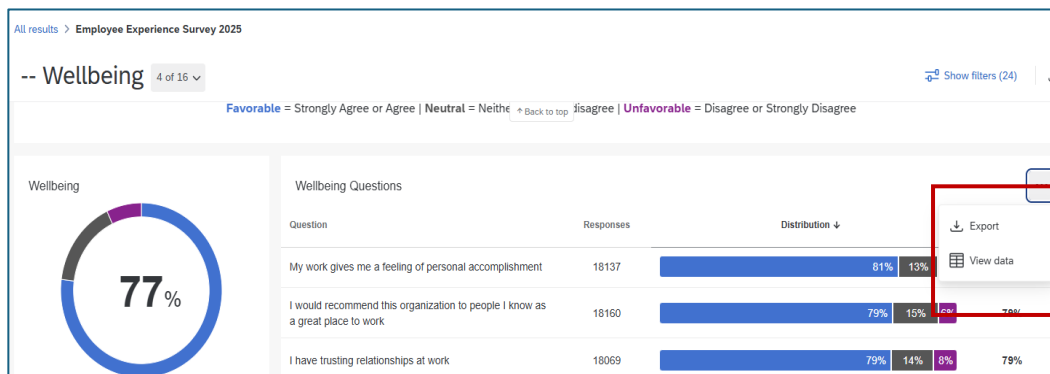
All results > Employee Experience Survey 2025

-- Wellbeing 4 of 16

Show filters (24)

Favorable = Strongly Agree or Agree | Neutral = Neithe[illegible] ↑ Back to top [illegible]disagree | Unfavorable = Disagree or Strongly Disagree

Wellbeing

77%

Wellbeing Questions

Export

View data

| Question | Responses | Distribution ↓ | |
|---|---|---|---|
| My work gives me a feeling of personal accomplishment | 18137 | 81% 13% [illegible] | |
| I would recommend this organization to people I know as a great place to work | 18160 | 79% 15% 6% | 79% |
| I have trusting relationships at work | 18069 | 79% 14% 8% | 79% |